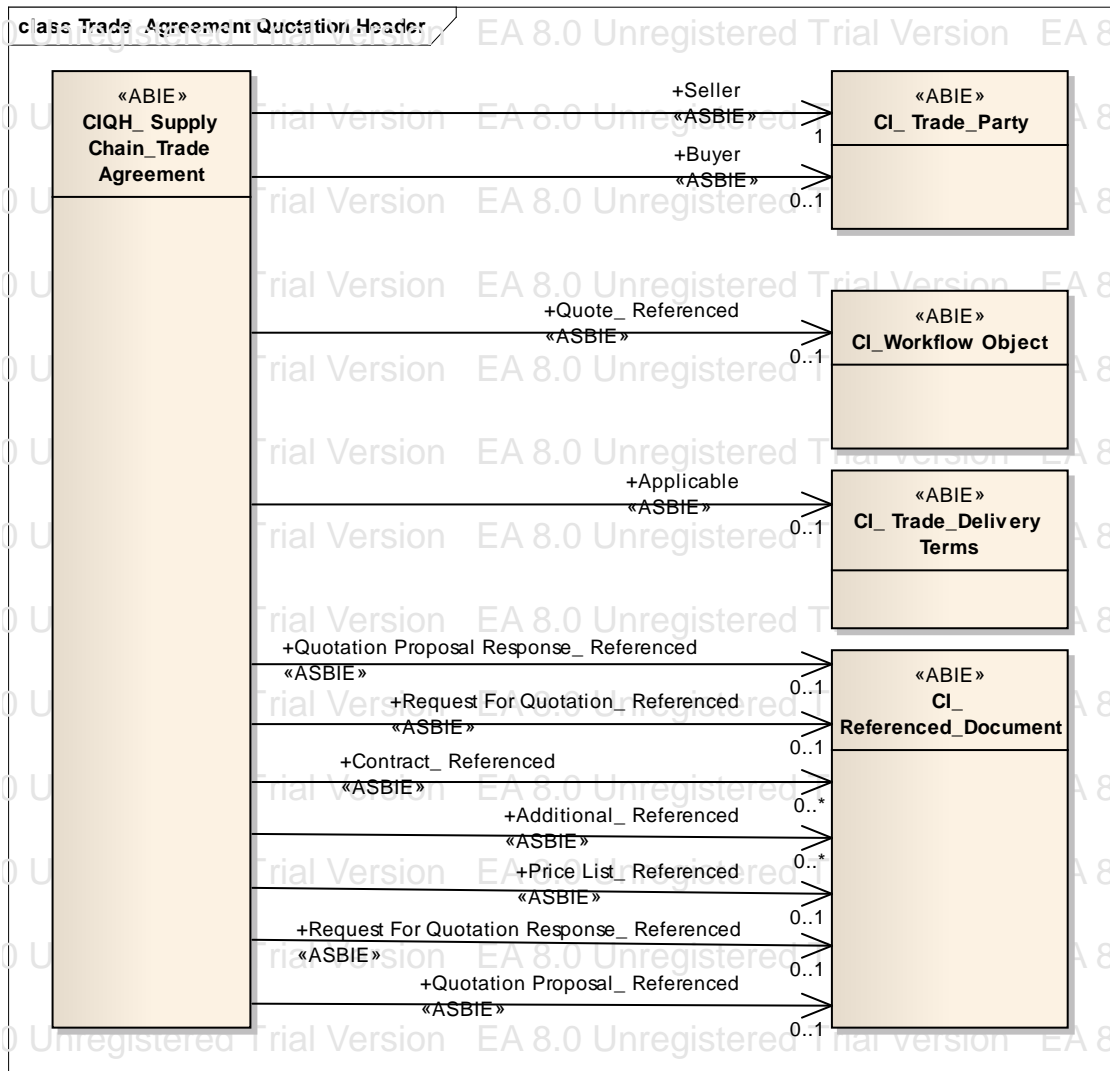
class Trade_Agreement Quotation Header

EA 8.0 Unregistered Trial Version EA 8.0 Unregistered Trial Version EA 8.0 Unregistered Trial Version

«ABIE»
CIQH_ Supply Chain_Trade Agreement

+Seller
«ASBIE»
1

+Buyer
«ASBIE»
0..1

«ABIE»
CI_ Trade_Party

+Quote_ Referenced
«ASBIE»
0..1

«ABIE»
CI_Workflow Object

+Applicable
«ASBIE»
0..1

«ABIE»
CI_ Trade_Delivery Terms

+Quotation Proposal Response_ Referenced
«ASBIE»
0..1

+Request For Quotation_ Referenced
«ASBIE»
0..1

+Contract_ Referenced
«ASBIE»
0..*

+Additional_ Referenced
«ASBIE»
0..*

+Price List_ Referenced
«ASBIE»
0..1

+Request For Quotation Response_ Referenced
«ASBIE»
0..1

+Quotation Proposal_ Referenced
«ASBIE»
0..1

«ABIE»
CI_ Referenced_Document

Unregistered Trial Version EA 8.0 Unregistered Trial Version EA 8